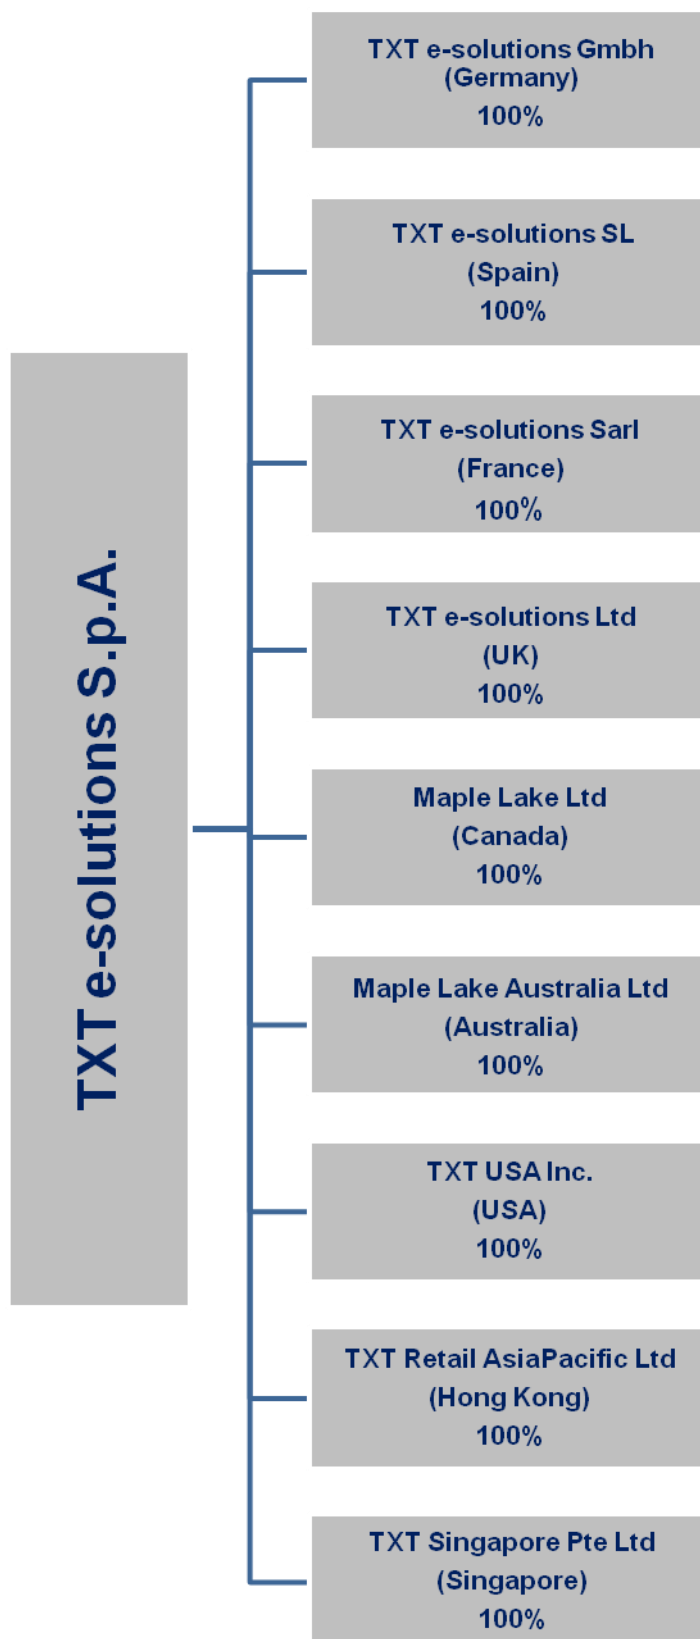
TXT e-solutions S.p.A.

TXT e-solutions Gmbh
(Germany)
100%

TXT e-solutions SL
(Spain)
100%

TXT e-solutions Sarl
(France)
100%

TXT e-solutions Ltd
(UK)
100%

Maple Lake Ltd
(Canada)
100%

Maple Lake Australia Ltd
(Australia)
100%

TXT USA Inc.
(USA)
100%

TXT Retail AsiaPacific Ltd
(Hong Kong)
100%

TXT Singapore Pte Ltd
(Singapore)
100%